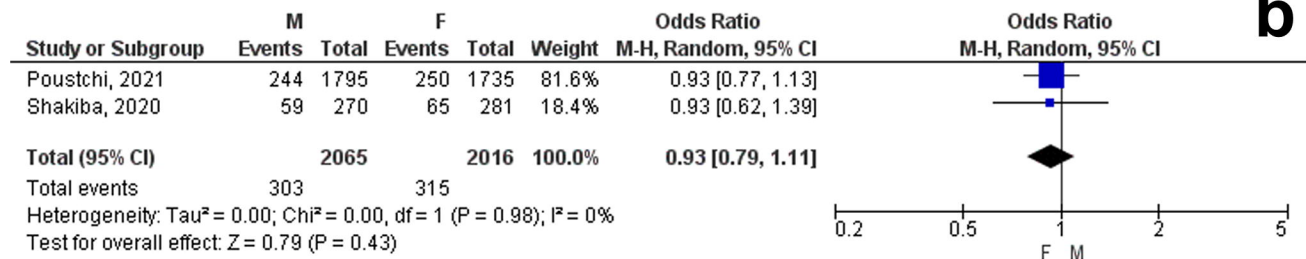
b

| Study or Subgroup | M Events | M Total | F Events | F Total | Weight | Odds Ratio M-H, Random, 95% CI |
|---|---|---|---|---|---|---|
| Poustchi, 2021 | 244 | 1795 | 250 | 1735 | 81.6% | 0.93 [0.77, 1.13] |
| Shakiba, 2020 | 59 | 270 | 65 | 281 | 18.4% | 0.93 [0.62, 1.39] |
| Total (95% CI) | | 2065 | | 2016 | 100.0% | 0.93 [0.79, 1.11] |
| Total events | 303 | | 315 | | | |

Heterogeneity: Tau² = 0.00; Chi² = 0.00, df = 1 (P = 0.98); I² = 0%
Test for overall effect: Z = 0.79 (P = 0.43)

Odds Ratio
M-H, Random, 95% CI

0.2 0.5 1 2 5
F M